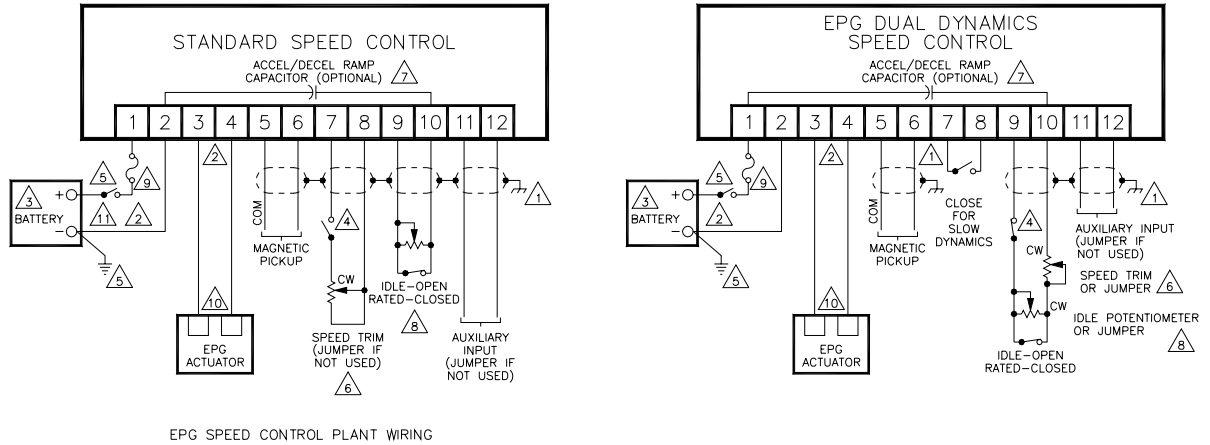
STANDARD SPEED CONTROL

ACCEL/DECEL RAMP CAPACITOR (OPTIONAL) 7

1 2 3 4 5 6 7 8 9 10 11 12

5 9 2 3 BATTERY + − 11 2 5 1

COM MAGNETIC PICKUP

4 CW SPEED TRIM (JUMPER IF NOT USED) 6

IDLE-OPEN RATED-CLOSED 8

AUXILIARY INPUT (JUMPER IF NOT USED)

10 EPG ACTUATOR

EPG DUAL DYNAMICS SPEED CONTROL

ACCEL/DECEL RAMP CAPACITOR (OPTIONAL) 7

1 2 3 4 5 6 7 8 9 10 11 12

5 9 3 BATTERY + − 2 5 2 1 1

COM MAGNETIC PICKUP

CLOSE FOR SLOW DYNAMICS

4 CW CW

AUXILIARY INPUT (JUMPER IF NOT USED)

SPEED TRIM OR JUMPER 6

IDLE POTENTIOMETER OR JUMPER 8

IDLE-OPEN RATED-CLOSED

10 EPG ACTUATOR

EPG SPEED CONTROL PLANT WIRING